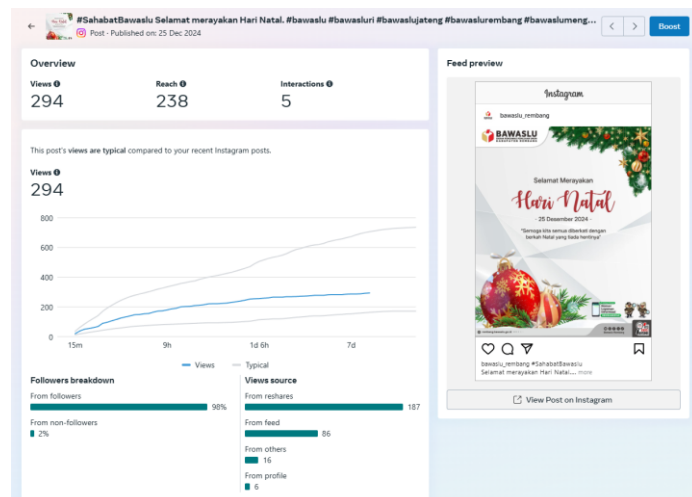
#SahabatBawaslu Selamat merayakan Hari Natal. #bawaslu #bawasluri #bawaslujateng #bawaslurembang #bawaslumeng...

Post · Published on: 25 Dec 2024

Boost

Overview

Views
294

Reach
238

Interactions
5

This post's views are typical compared to your recent Instagram posts.

Views
294

800
600
400
200
0
15m
9h
1d 6h
7d

Views
Typical

Followers breakdown

From followers
98%

From non-followers
2%

Views source

From reshares
187

From feed
86

From others
16

From profile
6

Feed preview

Instagram

bawaslu_rembang

BAWASLU
KABUPATEN REMBANG

Selamat Merayakan
Hari Natal
- 25 Desember 2024 -
"Semoga kita semua diberkati dengan berkah Natal yang bada hentinya"

bawaslu_rembang #SahabatBawaslu
Selamat merayakan Hari Natal... more

View Post on Instagram